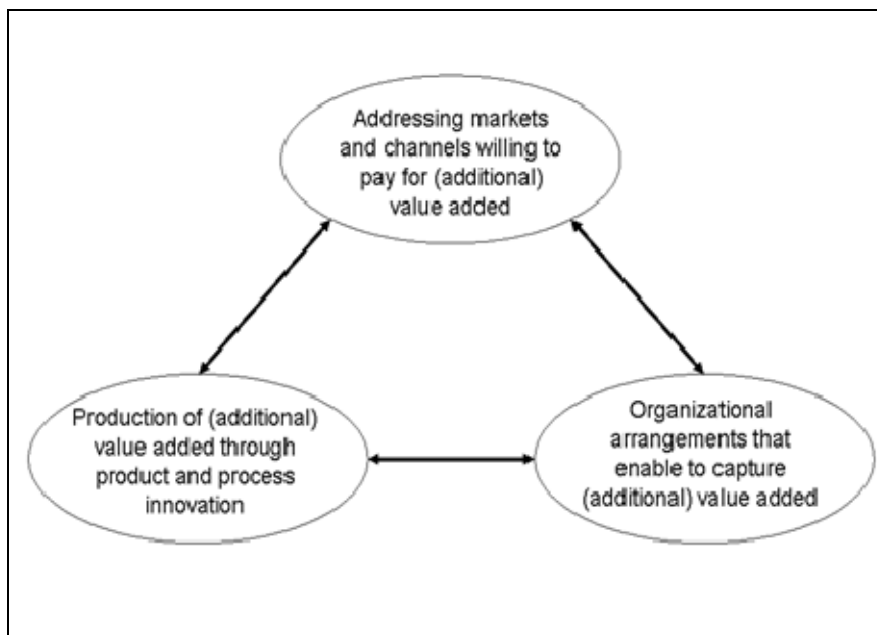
Addressing markets and channels willing to pay for (additional) value added

Production of (additional) value added through product and process innovation

Organizational arrangements that enable to capture (additional) value added